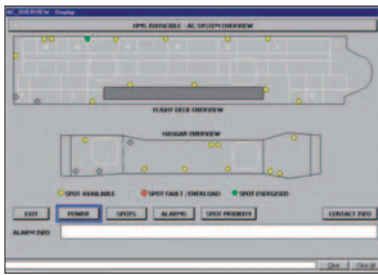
AC OVERVIEW - Display

HMS INVINCIBLE - AC SYSTEM OVERVIEW

FLIGHT DECK OVERVIEW

HANGAR OVERVIEW

SPOT AVAILABLE
SPOT FAULT / OVERLOAD
SPOT ENERGISED

EXIT
POWER
SPOTS
ALARMS
SPOT PRIORITY
CONTACT INFO

ALARM INFO

Clear
Clear all